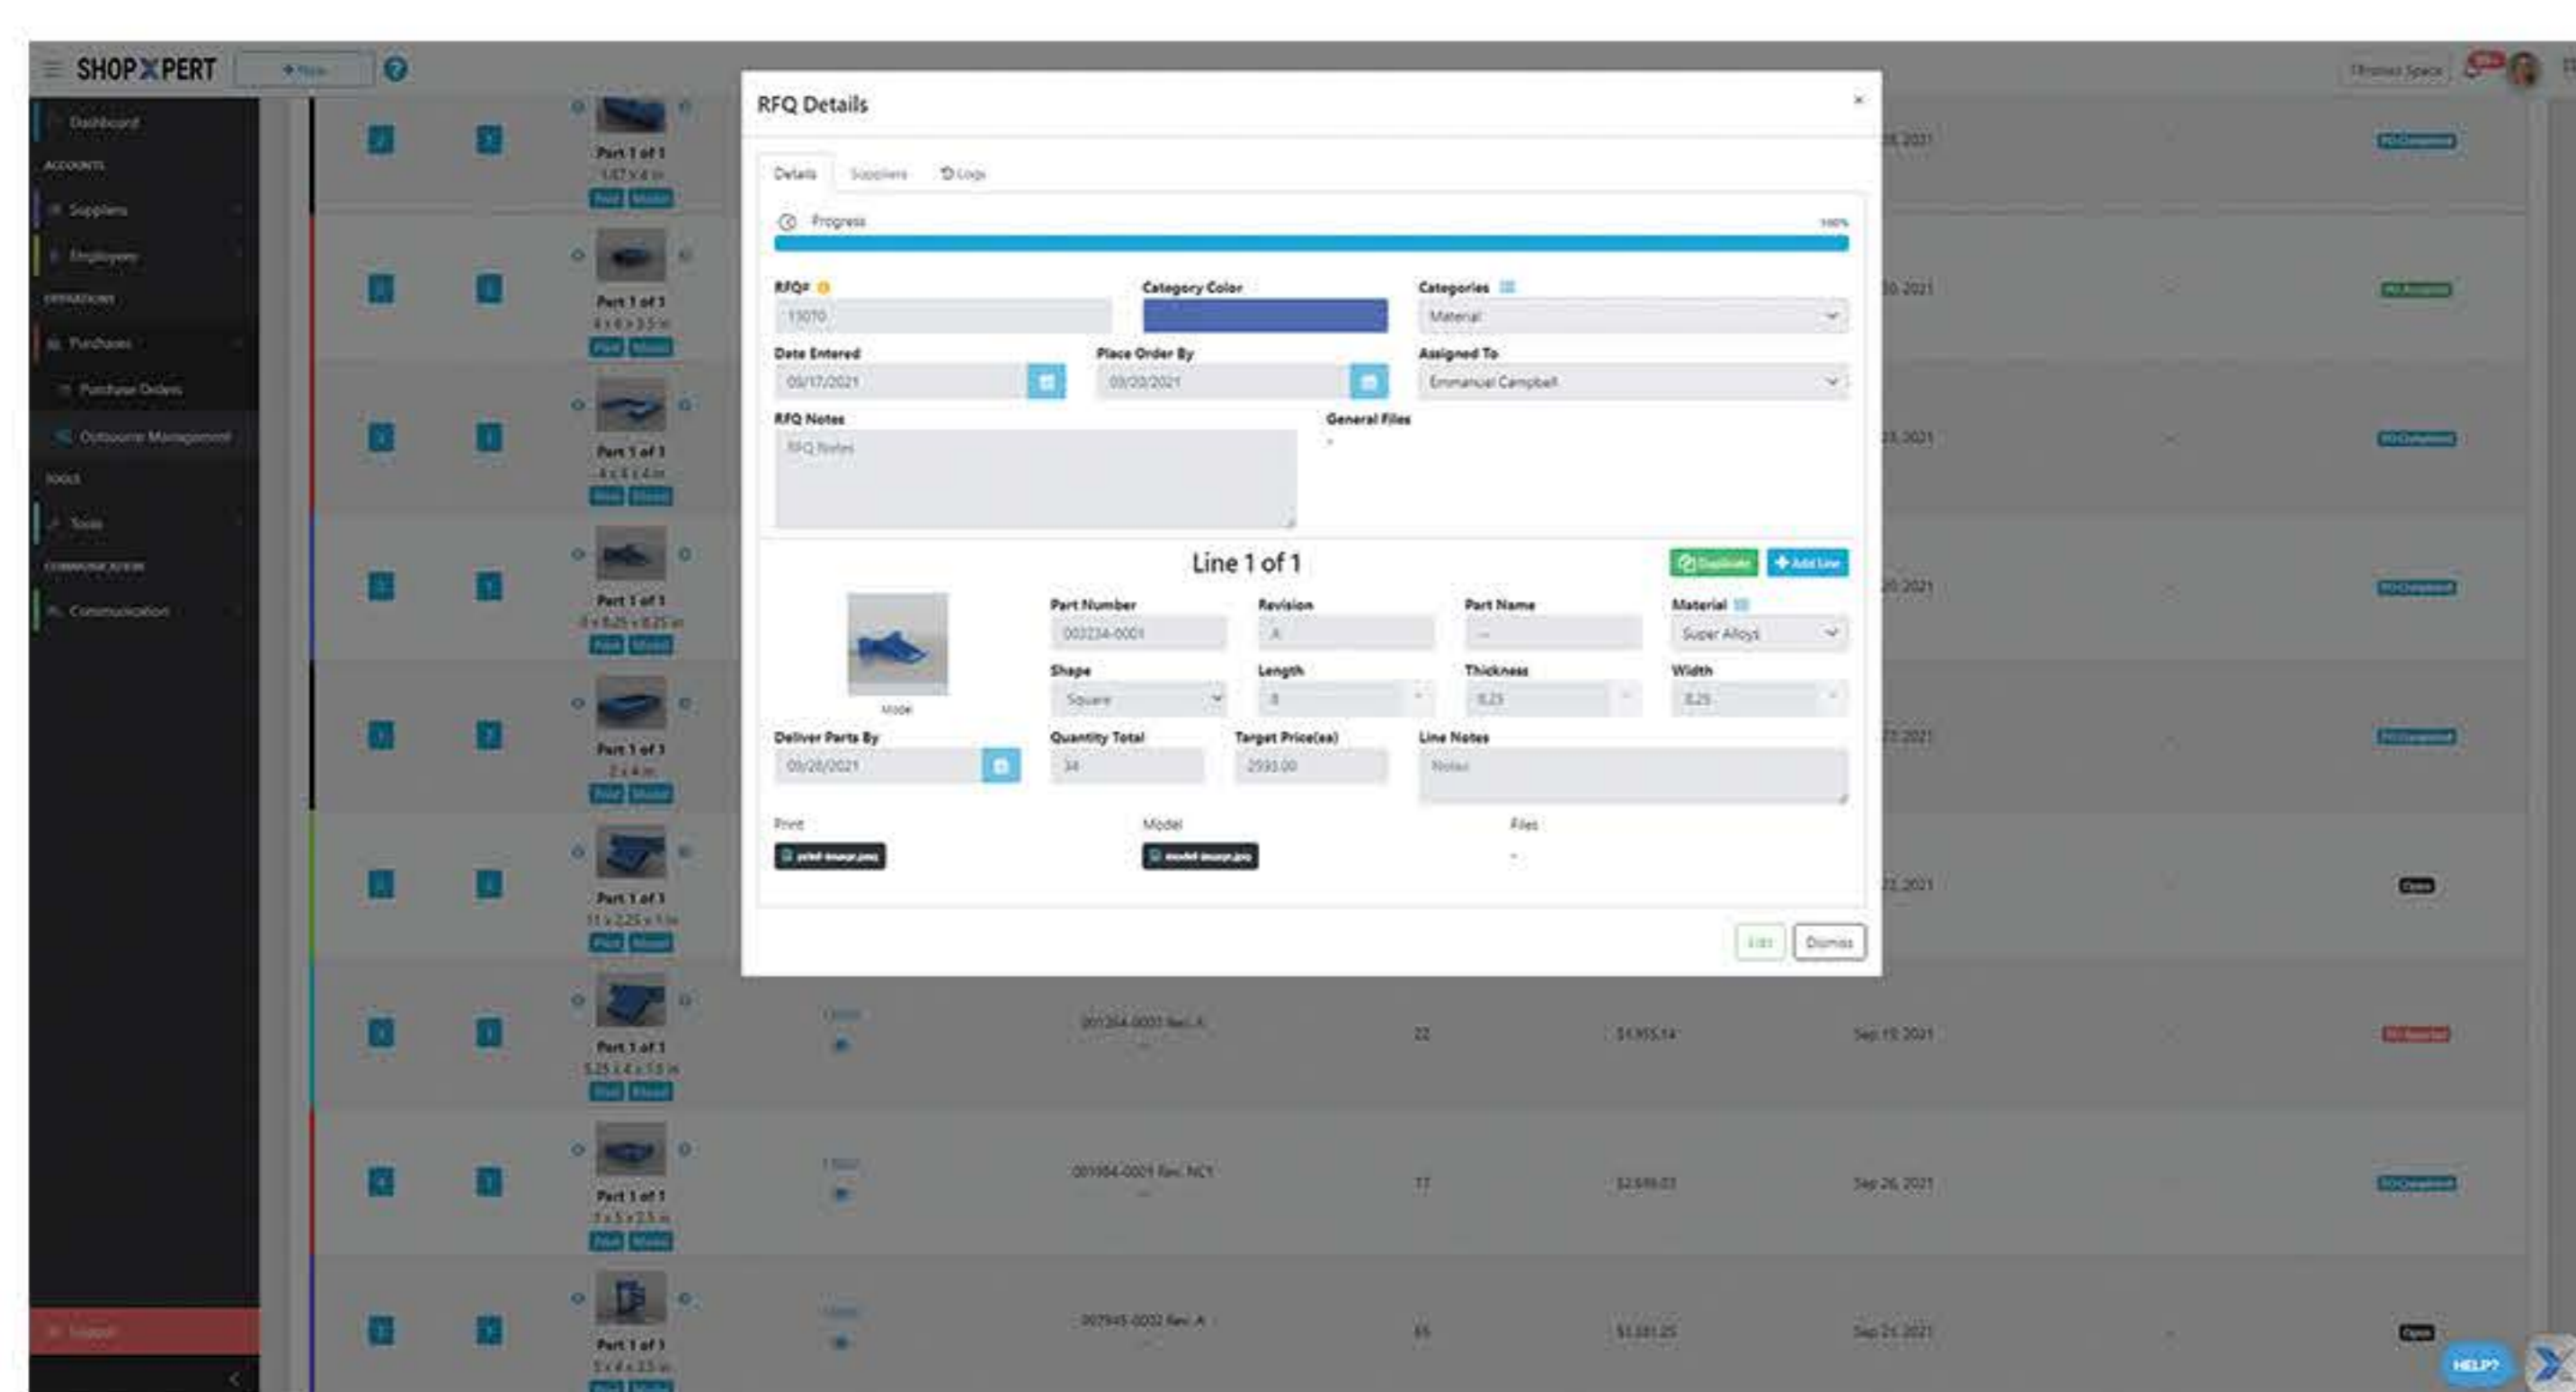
SHOPXPERT

+ New

Dashboard

ACCOUNTS

Suppliers

Employees

OPERATIONS

Purchases

Purchase Orders

Outsource Management

TOOLS

Tools

COMMUNICATION

Communication

Support

RFQ Details

×

Details

Suppliers

Logs

Progress

100%

RFQ#

13010

Category Color

Categories

Material

Date Entered

09/17/2021

Place Order By

09/20/2021

Assigned To

Emmanuel Campbell

RFQ Notes

RFQ Notes

General Files

-

Line 1 of 1

Duplicate

Add Line

Model

Part Number

003234-0001

Revision

A

Part Name

--

Material

Super Alloys

Shape

Square

Length

8

Thickness

8.25

Width

8.25

Deliver Parts By

09/28/2021

Quantity Total

34

Target Price(ea)

2593.00

Line Notes

Notes

Print

print image.jpeg

Model

model image.jpeg

Files

-

Edit

Dismiss

Part 1 of 1

Part 1 of 1

Part 1 of 1

Part 1 of 1

Part 1 of 1

Part 1 of 1

Part 1 of 1

Part 1 of 1

Part 1 of 1

Print

Model

22

Sep 19, 2021

Sep 26, 2021

Sep 21, 2021

Open

Open

HELP?